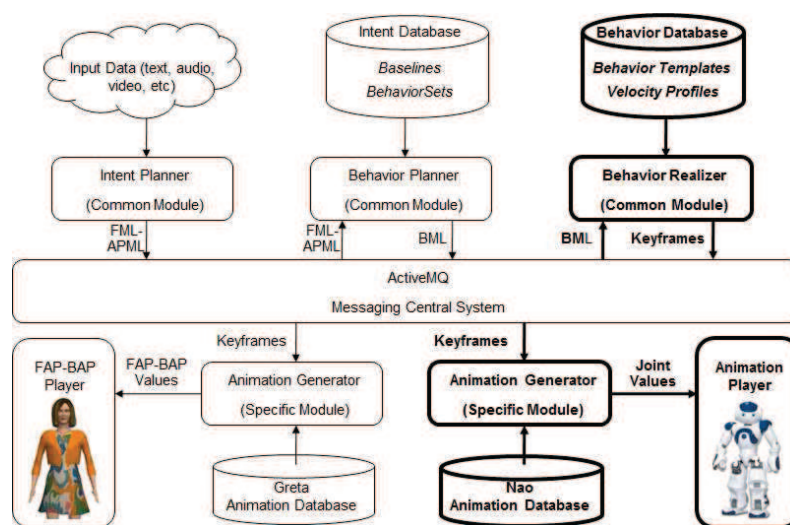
Input Data (text, audio, video, etc)

Intent Database

Baselines

BehaviorSets

Behavior Database

Behavior Templates

Velocity Profiles

Intent Planner

(Common Module)

Behavior Planner

(Common Module)

Behavior Realizer

(Common Module)

FML-APML

FML-APML

BML

BML

Keyframes

ActiveMQ

Messaging Central System

Keyframes

Keyframes

FAP-BAP Player

FAP-BAP Values

Animation Generator

(Specific Module)

Animation Generator

(Specific Module)

Joint Values

Animation Player

Greta Animation Database

Nao Animation Database